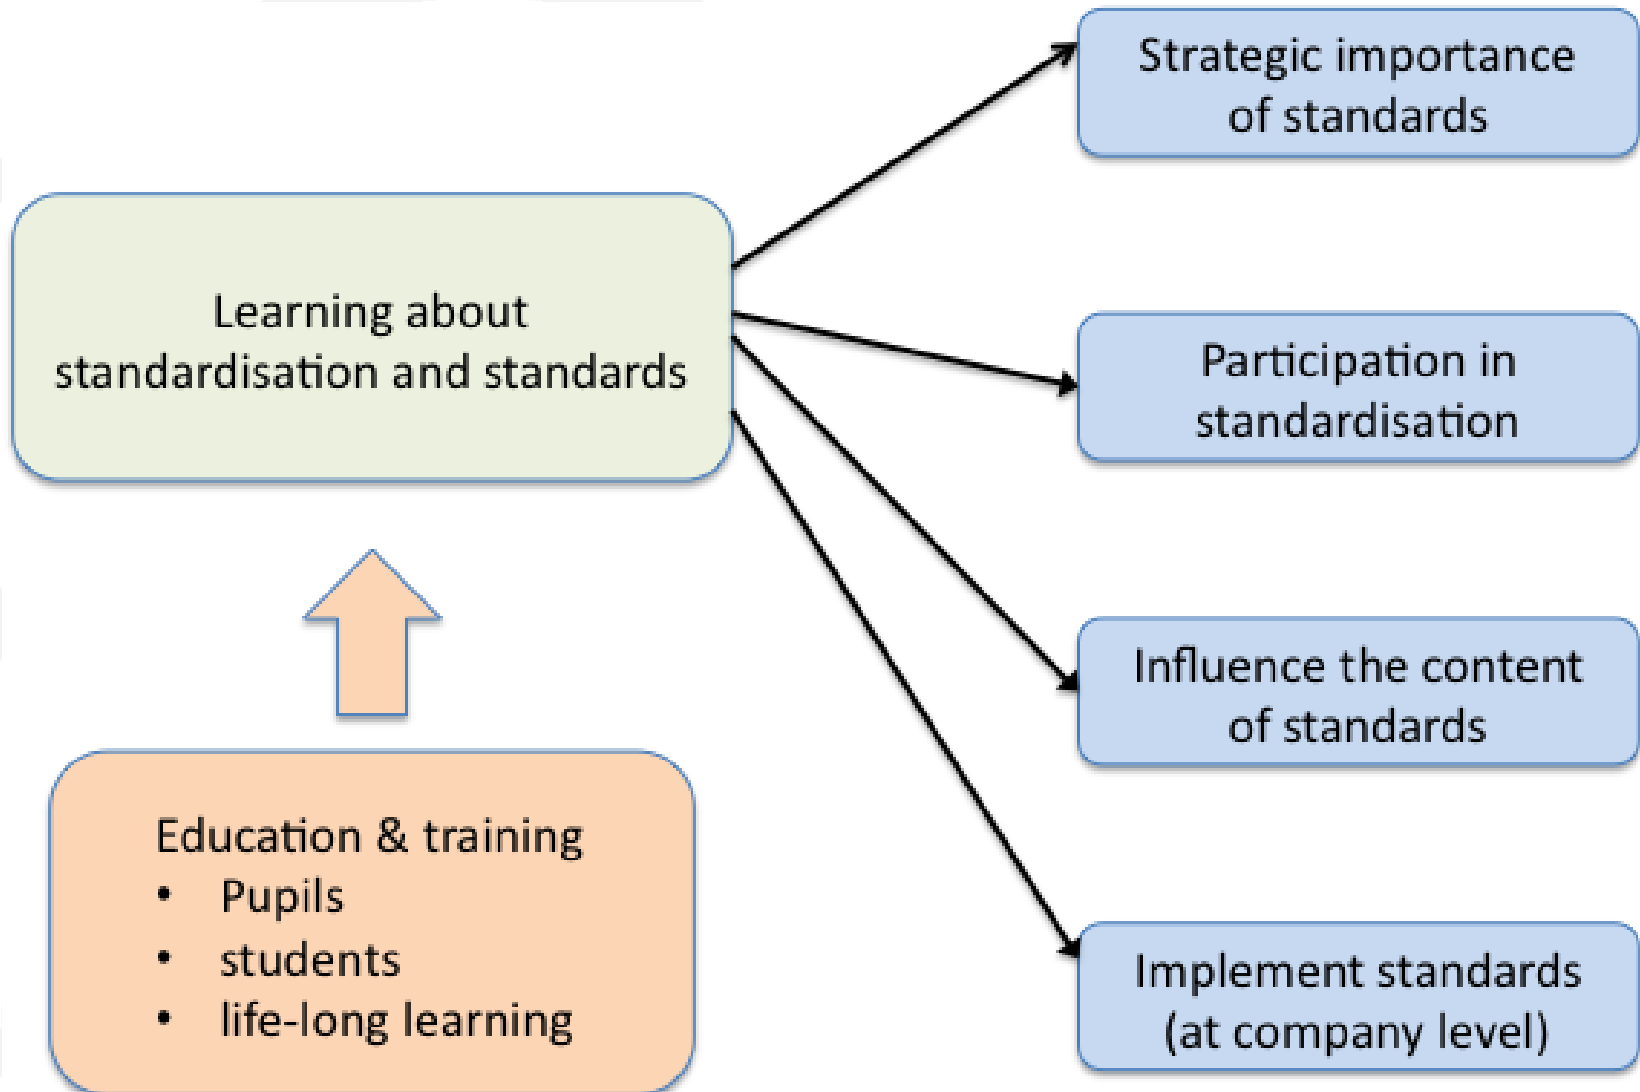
Learning about standardisation and standards

Strategic importance of standards

Participation in standardisation

Influence the content of standards

Implement standards (at company level)

Education & training
• Pupils
• students
• life-long learning